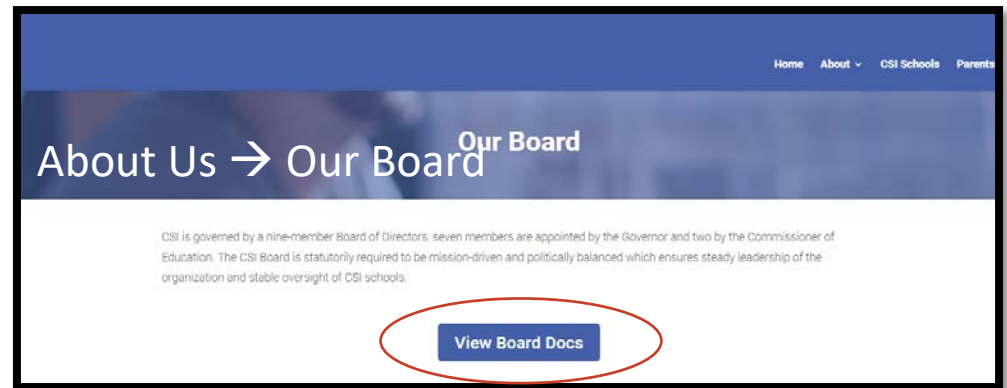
Home About ˅ CSI Schools Parents

Our Board

About Us → Our Board

CSI is governed by a nine-member Board of Directors; seven members are appointed by the Governor and two by the Commissioner of Education. The CSI Board is statutorily required to be mission-driven and politically balanced which ensures steady leadership of the organization and stable oversight of CSI schools.

View Board Docs